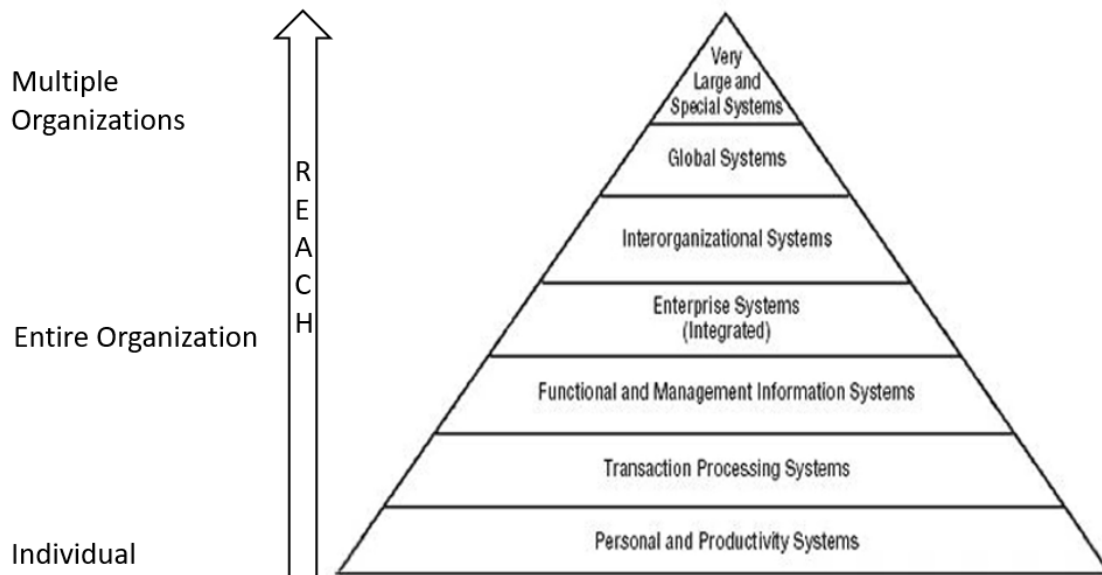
Multiple Organizations

Entire Organization

Individual

REACH

Very Large and Special Systems

Global Systems

Interorganizational Systems

Enterprise Systems (Integrated)

Functional and Management Information Systems

Transaction Processing Systems

Personal and Productivity Systems